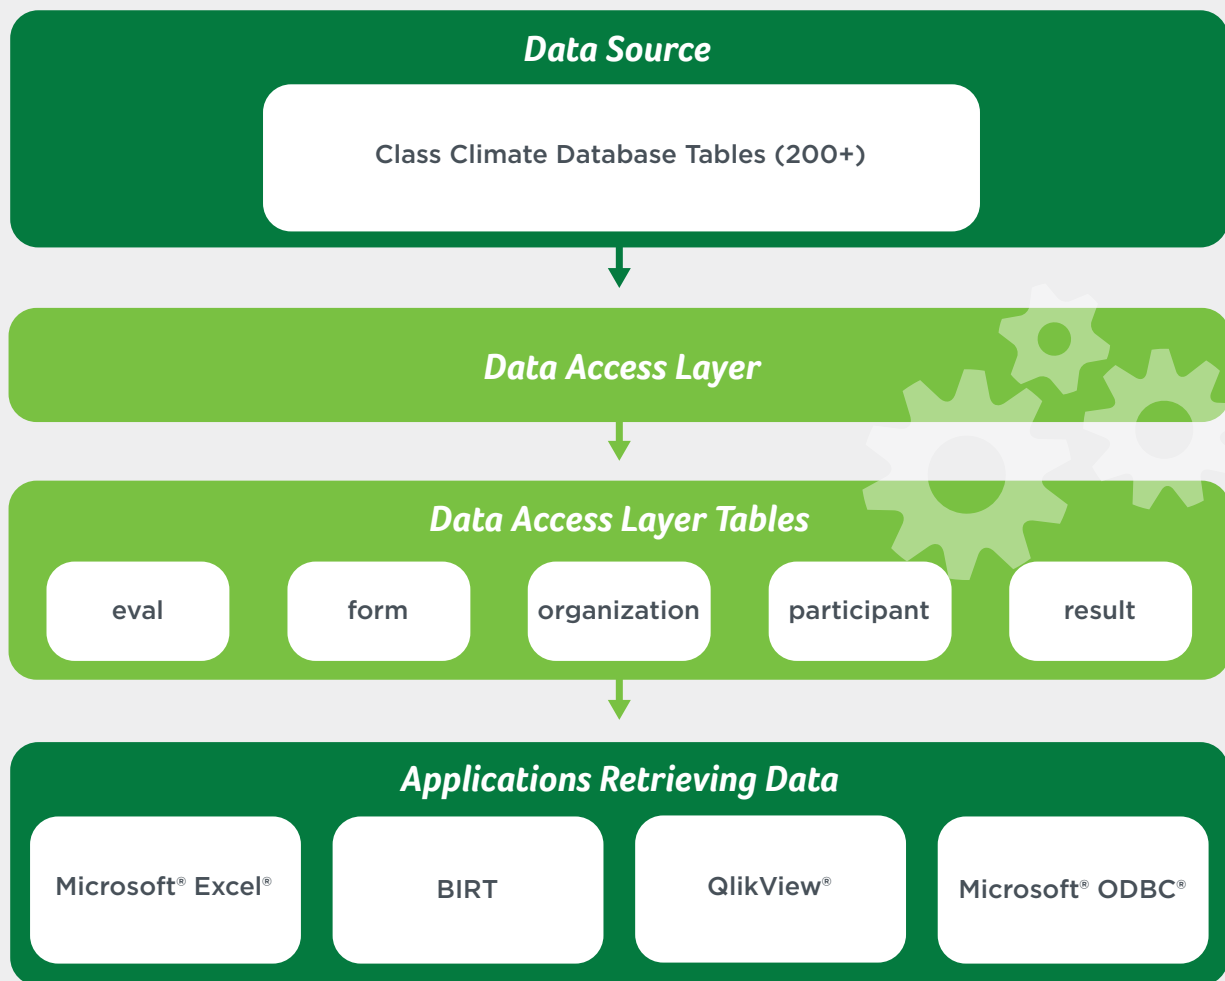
Data Source

Class Climate Database Tables (200+)

Data Access Layer

Data Access Layer Tables

eval

form

organization

participant

result

Applications Retrieving Data

Microsoft® Excel®

BIRT

QlikView®

Microsoft® ODBC®